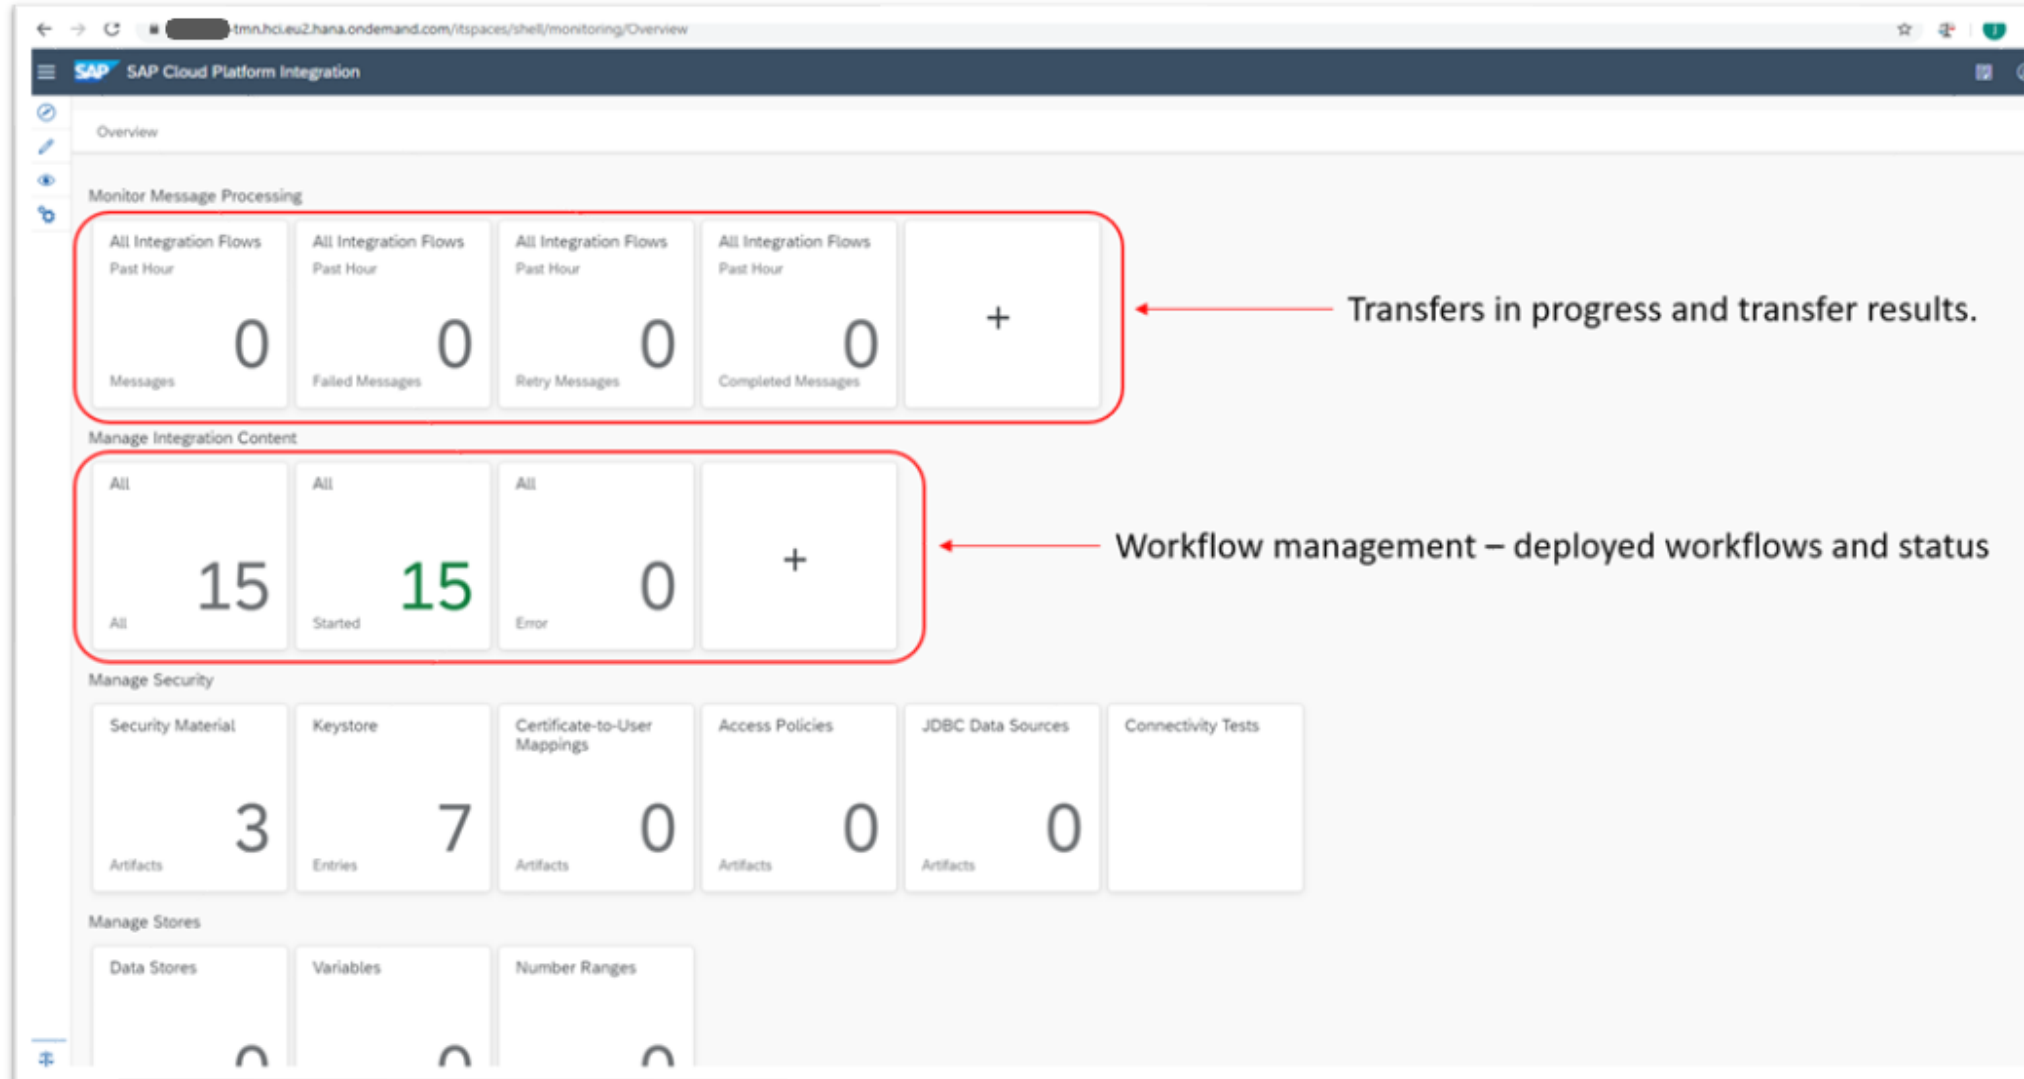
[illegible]-tmn.hci.eu2.hana.ondemand.com/itspaces/shell/monitoring/Overview

SAP SAP Cloud Platform Integration

Overview

Monitor Message Processing

All Integration Flows
Past Hour
0
Messages

All Integration Flows
Past Hour
0
Failed Messages

All Integration Flows
Past Hour
0
Retry Messages

All Integration Flows
Past Hour
0
Completed Messages

+

Transfers in progress and transfer results.

Manage Integration Content

All
15
All

All
15
Started

All
0
Error

+

Workflow management – deployed workflows and status

Manage Security

Security Material
3
Artifacts

Keystore
7
Entries

Certificate-to-User Mappings
0
Artifacts

Access Policies
0
Artifacts

JDBC Data Sources
0
Artifacts

Connectivity Tests

Manage Stores

Data Stores
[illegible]

Variables
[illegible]

Number Ranges
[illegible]